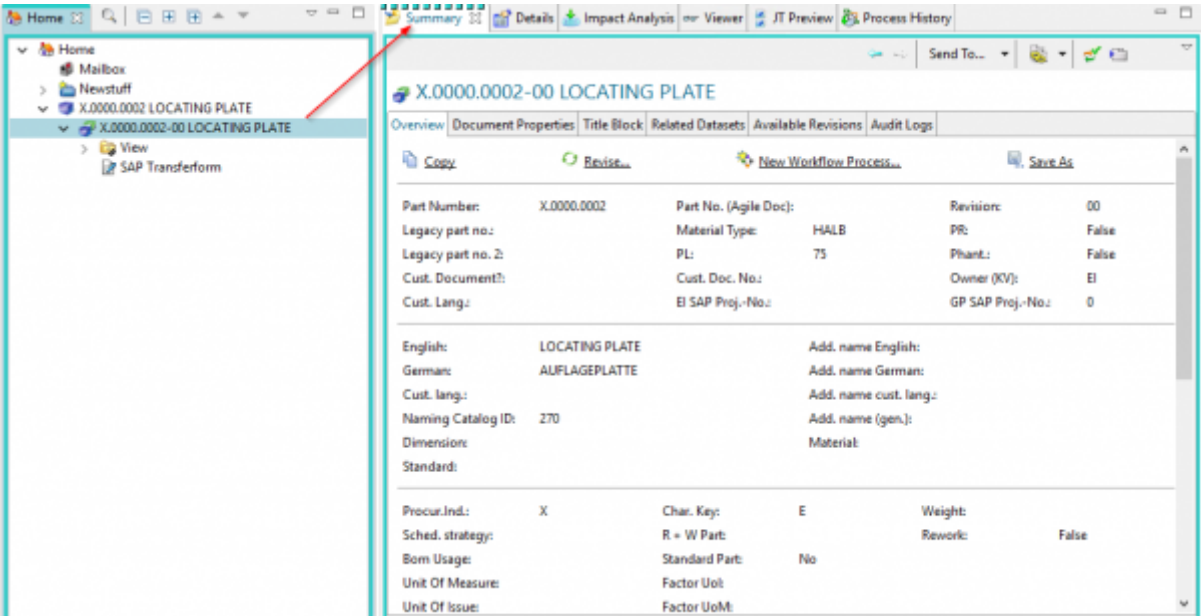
Home

Home
Mailbox
Newstuff
X.0000.0002 LOCATING PLATE
X.0000.0002-00 LOCATING PLATE
View
SAP Transferform

Summary | Details | Impact Analysis | Viewer | JT Preview | Process History

Send To...

X.0000.0002-00 LOCATING PLATE

Overview | Document Properties | Title Block | Related Datasets | Available Revisions | Audit Logs

Copy
Revise...
New Workflow Process...
Save As

| Part Number: | X.0000.0002 | Part No. (Agile Doc): | | Revision: | 00 |
|---|---|---|---|---|---|
| Legacy part no.: | | Material Type: | HALB | PR: | False |
| Legacy part no. 2: | | PL: | 75 | Phant.: | False |
| Cust. Document?: | | Cust. Doc. No.: | | Owner (KV): | EI |
| Cust. Lang.: | | EI SAP Proj.-No.: | | GP SAP Proj.-No.: | 0 |

| English: | LOCATING PLATE | Add. name English: |
|---|---|---|
| German: | AUFLAGEPLATTE | Add. name German: |
| Cust. lang.: | | Add. name cust. lang.: |
| Naming Catalog ID: | 270 | Add. name (gen.): |
| Dimension: | | Material: |
| Standard: | | |

| Procur.Ind.: | X | Char. Key: | E | Weight: | |
|---|---|---|---|---|---|
| Sched. strategy: | | R + W Part: | | Rework: | False |
| Bom Usage: | | Standard Part: | No | | |
| Unit Of Measure: | | Factor UoI: | | | |
| Unit Of Issue: | | Factor UoM: | | | |